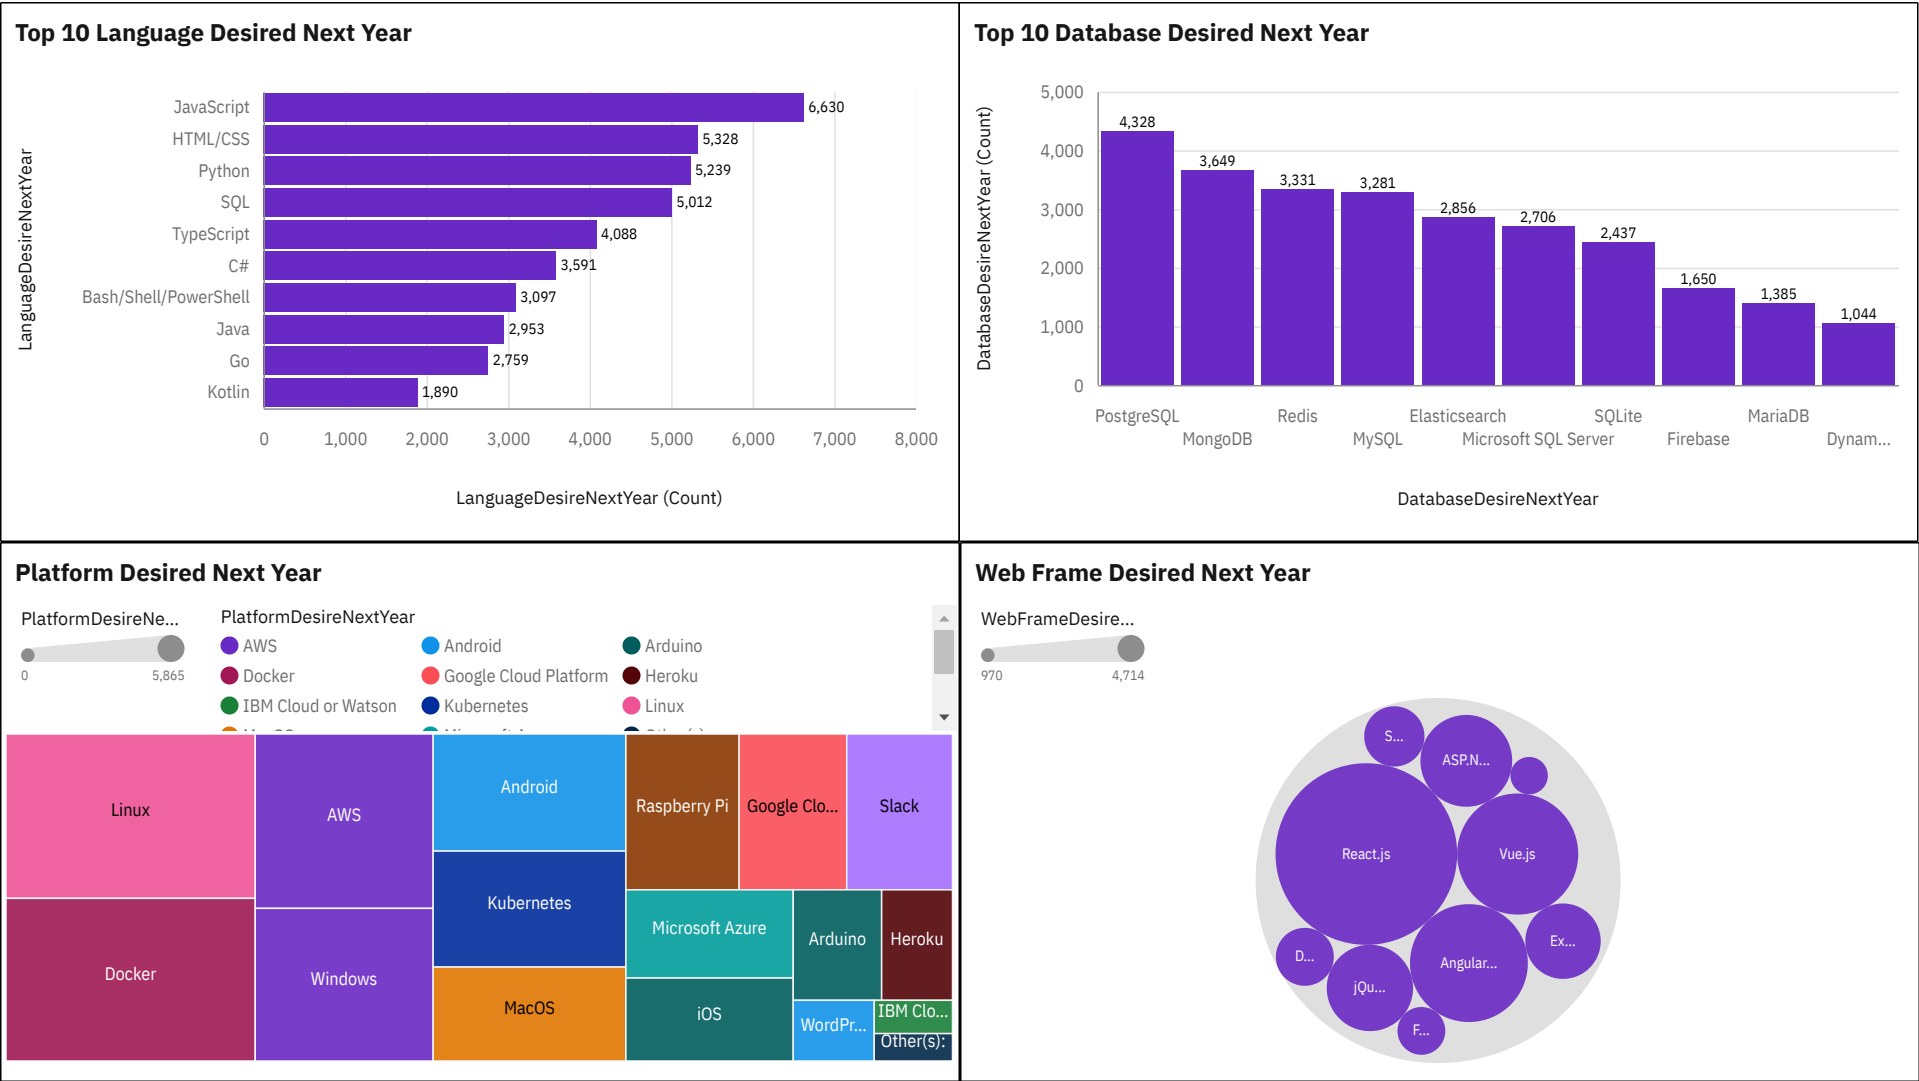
Top 10 Language Desired Next Year

LanguageDesireNextYear

| Language | Count |
|---|---|
| JavaScript | 6,630 |
| HTML/CSS | 5,328 |
| Python | 5,239 |
| SQL | 5,012 |
| TypeScript | 4,088 |
| C# | 3,591 |
| Bash/Shell/PowerShell | 3,097 |
| Java | 2,953 |
| Go | 2,759 |
| Kotlin | 1,890 |

0 1,000 2,000 3,000 4,000 5,000 6,000 7,000 8,000

LanguageDesireNextYear (Count)

Top 10 Database Desired Next Year

DatabaseDesireNextYear (Count)

5,000 4,000 3,000 2,000 1,000 0

| Database | Count |
|---|---|
| PostgreSQL | 4,328 |
| MongoDB | 3,649 |
| Redis | 3,331 |
| MySQL | 3,281 |
| Elasticsearch | 2,856 |
| Microsoft SQL Server | 2,706 |
| SQLite | 2,437 |
| Firebase | 1,650 |
| MariaDB | 1,385 |
| Dynam... | 1,044 |

DatabaseDesireNextYear

Platform Desired Next Year

PlatformDesireNe...
0 5,865

PlatformDesireNextYear
AWS Android Arduino
Docker Google Cloud Platform Heroku
IBM Cloud or Watson Kubernetes Linux

Linux AWS Android Raspberry Pi Google Clo... Slack
Docker Windows Kubernetes Microsoft Azure Arduino Heroku
MacOS iOS WordPr... IBM Clo... Other(s):

Web Frame Desired Next Year

WebFrameDesire...
970 4,714

S... ASP.N... React.js Vue.js Ex... D... Angular... jQu... F...